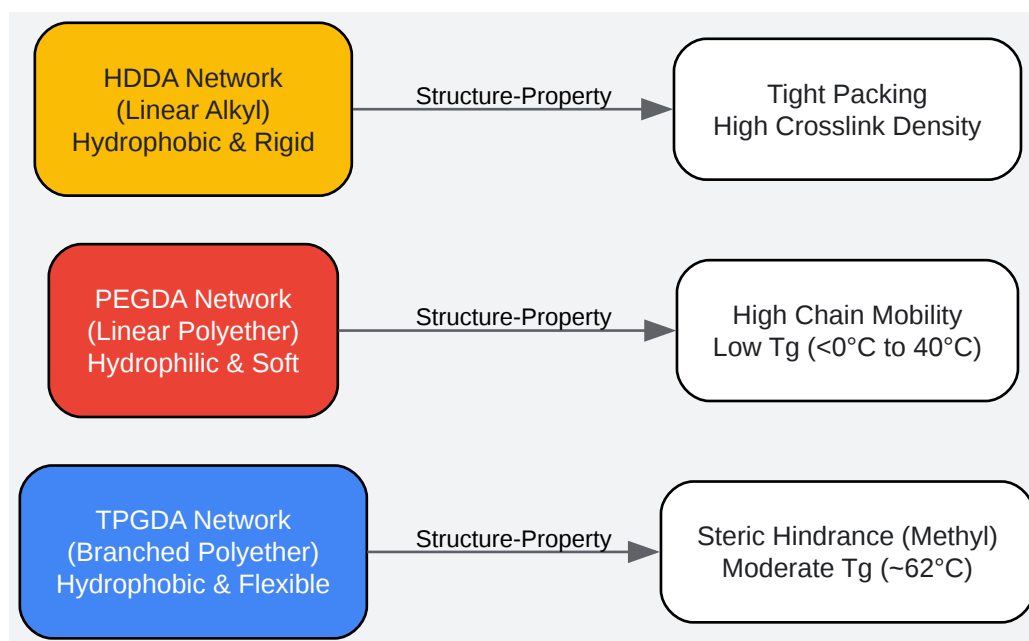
HDDA Network
(Linear Alkyl)
Hydrophobic & Rigid

Structure-Property

Tight Packing
High Crosslink Density

PEGDA Network
(Linear Polyether)
Hydrophilic & Soft

Structure-Property

High Chain Mobility
Low Tg (<0°C to 40°C)

TPGDA Network
(Branched Polyether)
Hydrophobic & Flexible

Structure-Property

Steric Hindrance (Methyl)
Moderate Tg (~62°C)